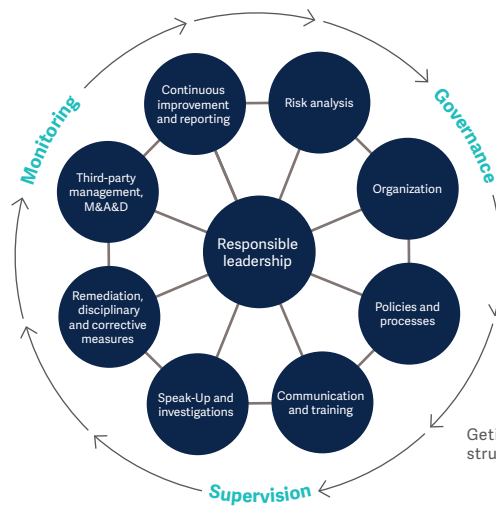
Monitoring

Governance

Supervision

Continuous improvement and reporting

Risk analysis

Third-party management, M&A&D

Organization

Responsible leadership

Remediation, disciplinary and corrective measures

Policies and processes

Speak-Up and investigations

Communication and training

Geti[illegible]
stru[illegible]